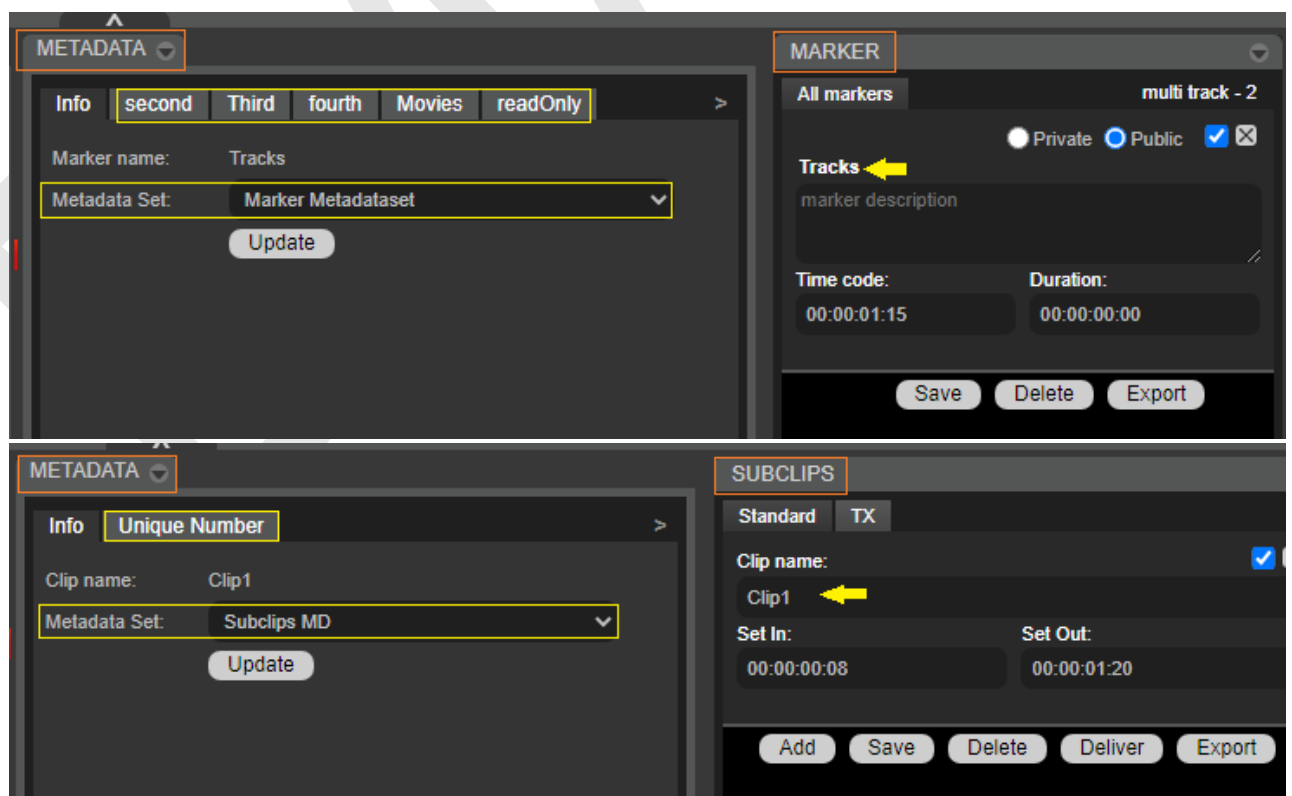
METADATA

Info second Third fourth Movies readOnly >

Marker name: Tracks

Metadata Set: Marker Metadataset

Update

MARKER

All markers multi track - 2

Private Public

Tracks

marker description

Time code: Duration:

00:00:01:15 00:00:00:00

Save Delete Export

METADATA

Info Unique Number >

Clip name: Clip1

Metadata Set: Subclips MD

Update

SUBCLIPS

Standard TX

Clip name:

Clip1

Set In: Set Out:

00:00:00:08 00:00:01:20

Add Save Delete Deliver Export